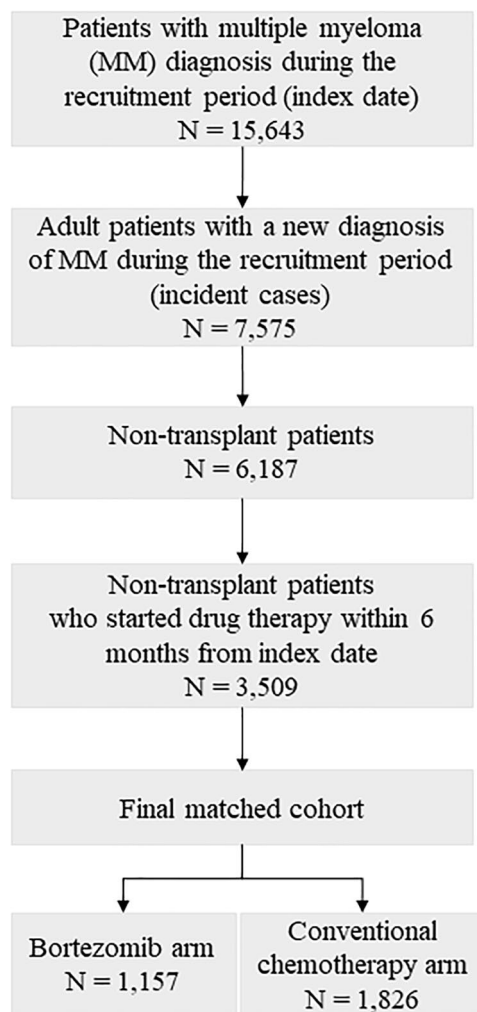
Patients with multiple myeloma (MM) diagnosis during the recruitment period (index date)
N = 15,643

Adult patients with a new diagnosis of MM during the recruitment period (incident cases)
N = 7,575

Non-transplant patients
N = 6,187

Non-transplant patients who started drug therapy within 6 months from index date
N = 3,509

Final matched cohort

Bortezomib arm
N = 1,157

Conventional chemotherapy arm
N = 1,826